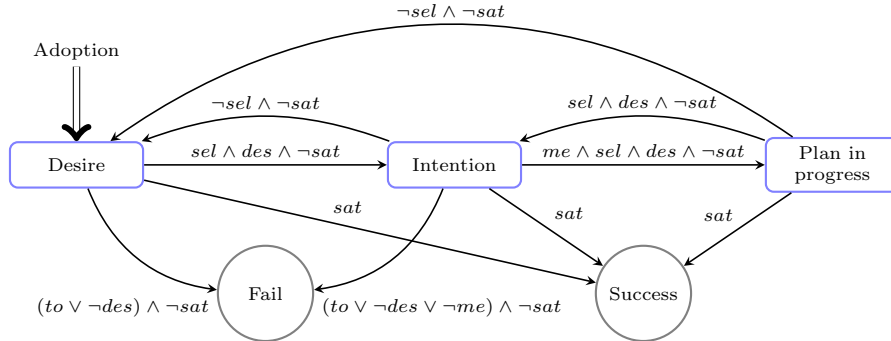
$\neg sel \wedge \neg sat$

Adoption

$\neg sel \wedge \neg sat$

$sel \wedge des \wedge \neg sat$

Desire

$sel \wedge des \wedge \neg sat$

Intention

$me \wedge sel \wedge des \wedge \neg sat$

Plan in progress

$sat$

$sat$

$sat$

$(to \vee \neg des) \wedge \neg sat$

Fail

$(to \vee \neg des \vee \neg me) \wedge \neg sat$

Success